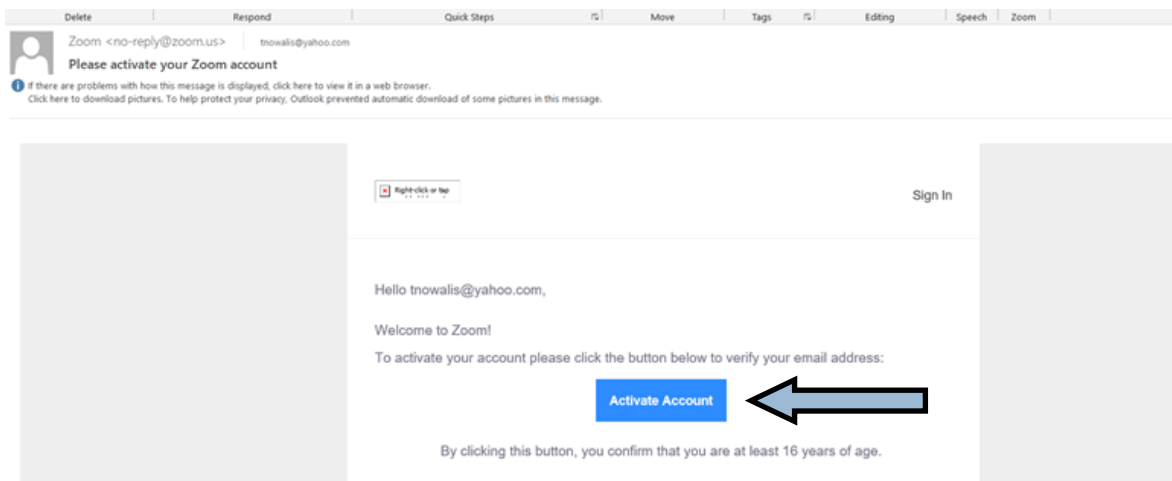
Delete Respond Quick Steps Move Tags Editing Speech Zoom

Zoom <no-reply@zoom.us> tnowalis@yahoo.com

Please activate your Zoom account

If there are problems with how this message is displayed, click here to view it in a web browser.
Click here to download pictures. To help protect your privacy, Outlook prevented automatic download of some pictures in this message.

Right-click or tap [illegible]

Sign In

Hello tnowalis@yahoo.com,

Welcome to Zoom!

To activate your account please click the button below to verify your email address:

Activate Account

By clicking this button, you confirm that you are at least 16 years of age.